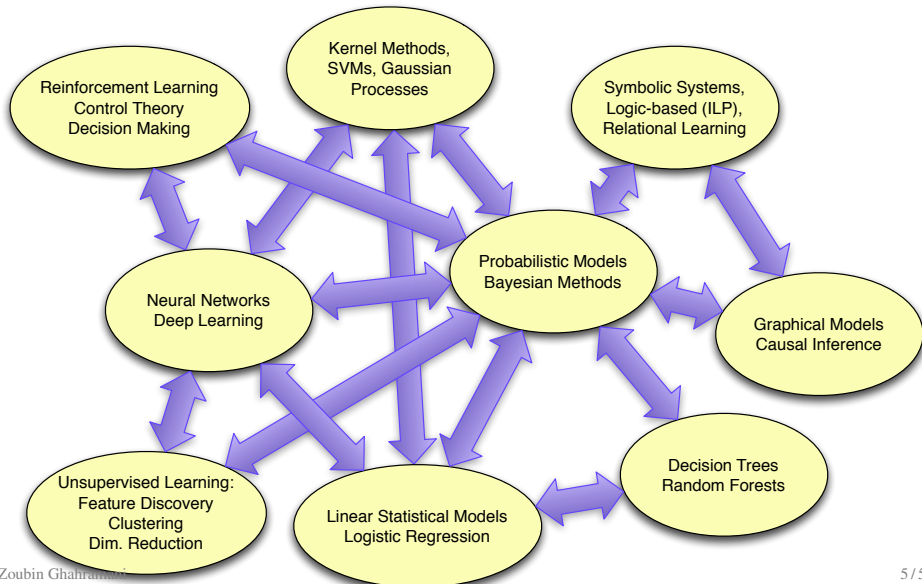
Kernel Methods, SVMs, Gaussian Processes

Reinforcement Learning Control Theory Decision Making

Symbolic Systems, Logic-based (ILP), Relational Learning

Probabilistic Models Bayesian Methods

Neural Networks Deep Learning

Graphical Models Causal Inference

Decision Trees Random Forests

Unsupervised Learning: Feature Discovery Clustering Dim. Reduction

Linear Statistical Models Logistic Regression

Zoubin Ghahra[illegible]

5 / 5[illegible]